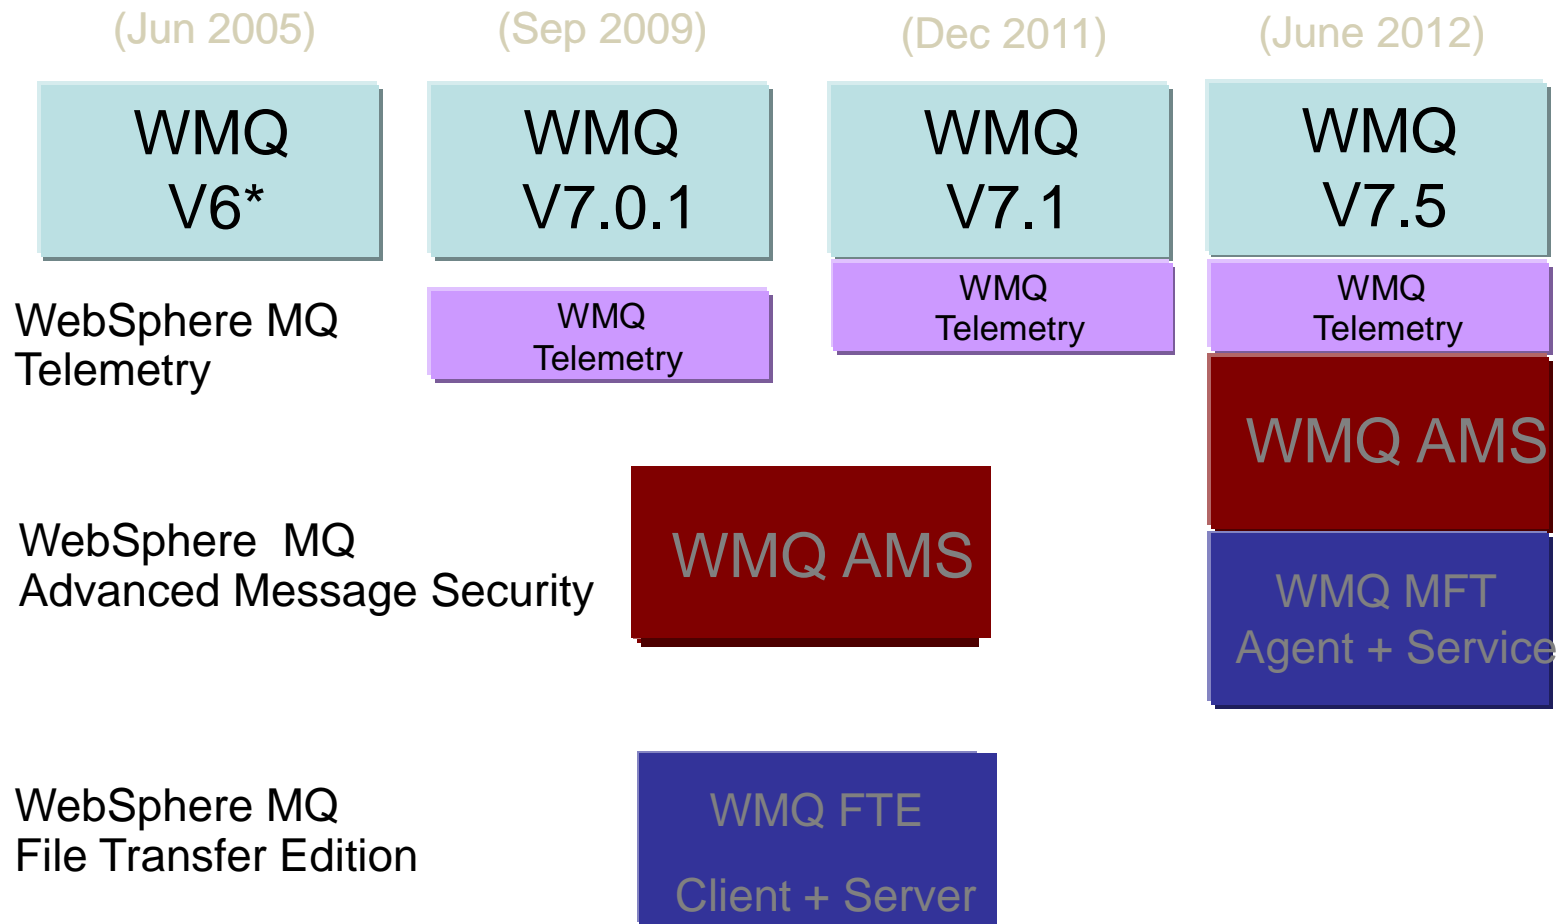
(Jun 2005)

(Sep 2009)

(Dec 2011)

(June 2012)

WMQ V6*

WMQ V7.0.1

WMQ V7.1

WMQ V7.5

WebSphere MQ Telemetry

WMQ Telemetry

WMQ Telemetry

WMQ Telemetry

WMQ AMS

WebSphere MQ Advanced Message Security

WMQ AMS

WMQ MFT Agent + Service

WebSphere MQ File Transfer Edition

WMQ FTE

Client + Server